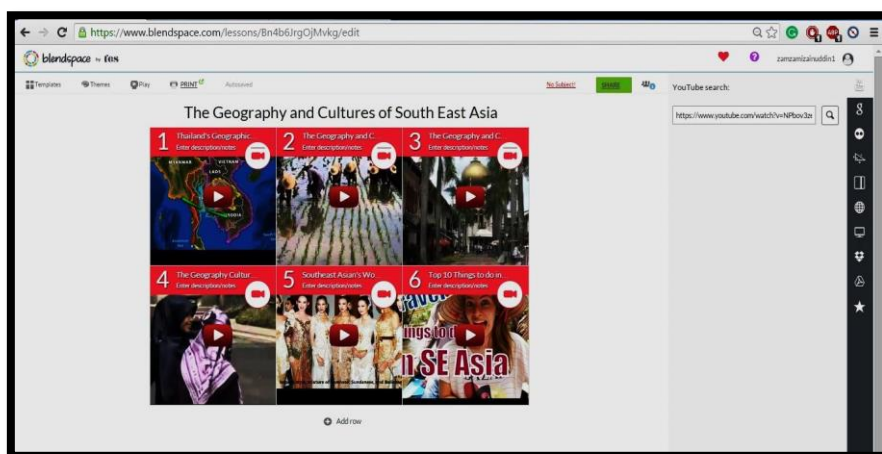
https://www.blendspace.com/lessons/Bn4b6JrgOjMvkg/edit

blendspace by tes

zamzamizainuddin1

Templates Themes Play PRINT Autosaved No Subject SHARE

YouTube search:

https://www.youtube.com/watch?v=NPbov3z

The Geography and Cultures of South East Asia

1 Thailand's Geographic Enter description/notes

MYANMAR VIETNAM LAOS

2 The Geography and C. Enter description/notes

3 The Geography and C. Enter description/notes

4 The Geography Cultur. Enter description/notes

5 Southeast Asian's Wo. Enter description/notes

6 Top 10 Things to do in. Enter description/notes

ngs to d
n SE Asia

Add row